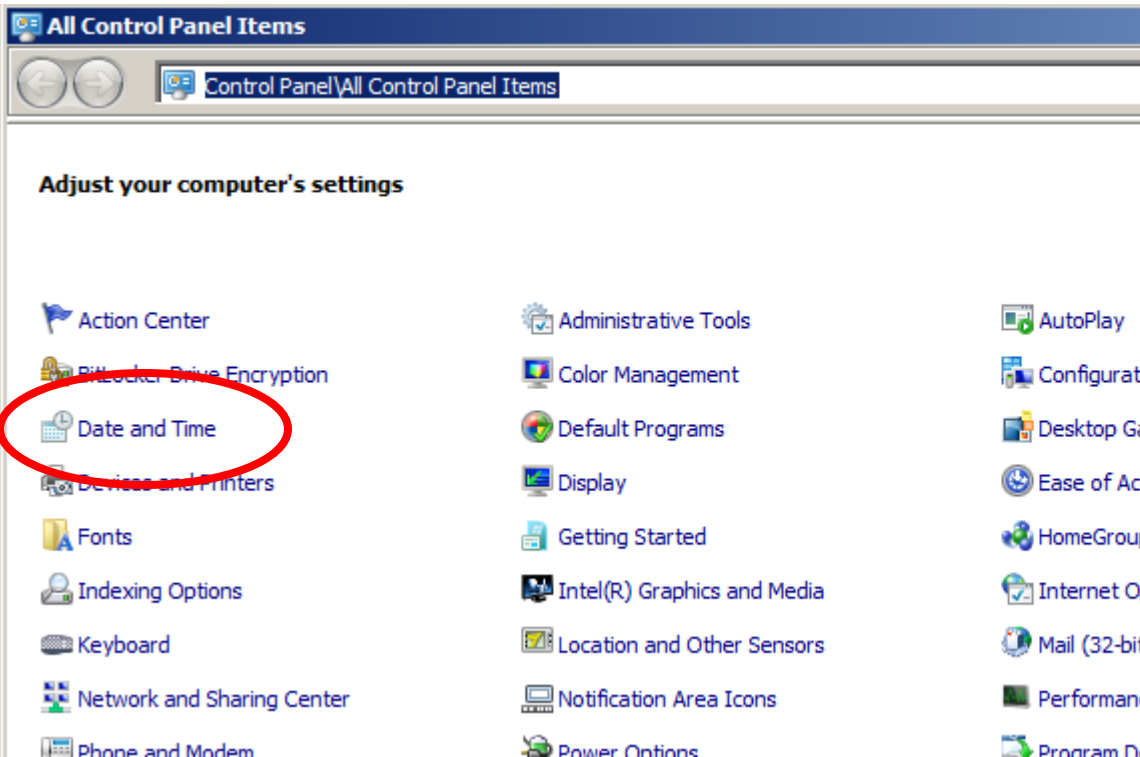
All Control Panel Items

Control Panel\All Control Panel Items

Adjust your computer's settings

Action Center
BitLocker Drive Encryption
Date and Time
Devices and Printers
Fonts
Indexing Options
Keyboard
Network and Sharing Center
Phone and Modem

Administrative Tools
Color Management
Default Programs
Display
Getting Started
Intel(R) Graphics and Media
Location and Other Sensors
Notification Area Icons
Power Options

AutoPlay
Configurat
Desktop Ga
Ease of Ac
HomeGrou
Internet O
Mail (32-bi
Performan
Program D